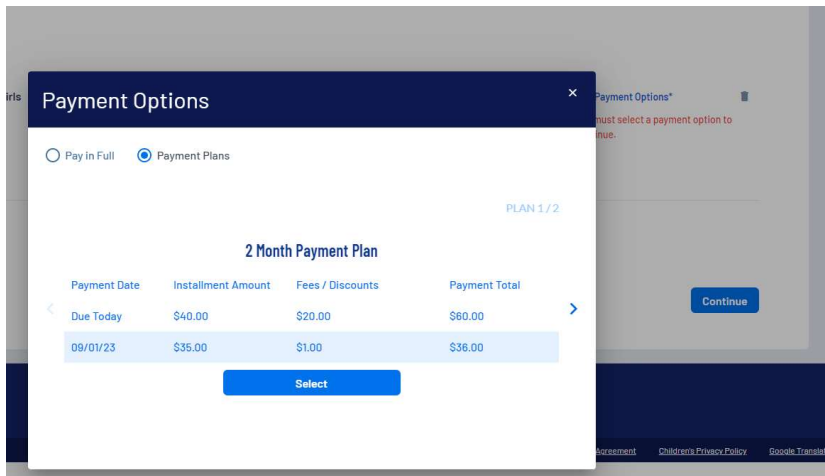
irls

Payment Options

×

Pay in Full
Payment Plans

PLAN 1 / 2

2 Month Payment Plan

| Payment Date | Installment Amount | Fees / Discounts | Payment Total |
|---|---|---|---|
| Due Today | $40.00 | $20.00 | $60.00 |
| 09/01/23 | $35.00 | $1.00 | $36.00 |

Select

Payment Options*
must select a payment option to inue.

Continue

Agreement
Children's Privacy Policy
Google Translat